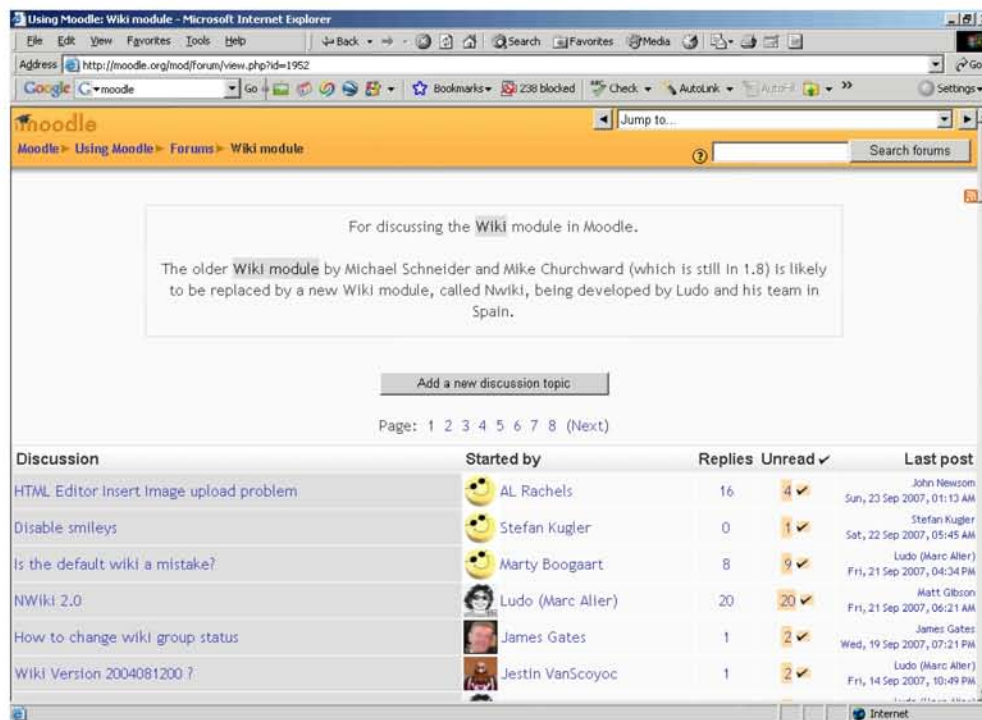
Using Moodle: Wiki module - Microsoft Internet Explorer

File Edit View Favorites Tools Help

Back Search Favorites Media

Address http://moodle.org/mod/forum/view.php?id=1952

Go

Google moodle Go Bookmarks 238 blocked Check AutoLink AutoFill Settings

moodle

Jump to...

Moodle ► Using Moodle ► Forums ► Wiki module

Search forums

For discussing the Wiki module in Moodle.

The older Wiki module by Michael Schneider and Mike Churchward (which is still in 1.8) is likely to be replaced by a new Wiki module, called Nwiki, being developed by Ludo and his team in Spain.

Add a new discussion topic

Page: 1 2 3 4 5 6 7 8 (Next)

| Discussion | Started by | Replies | Unread ✔ | Last post |
|---|---|---|---|---|
| HTML Editor Insert Image upload problem | AL Rachels | 16 | 4 ✔ | John Newsom Sun, 23 Sep 2007, 01:13 AM |
| Disable smileys | Stefan Kugler | 0 | 1 ✔ | Stefan Kugler Sat, 22 Sep 2007, 05:45 AM |
| Is the default wiki a mistake? | Marty Boogaart | 8 | 9 ✔ | Ludo (Marc Alier) Fri, 21 Sep 2007, 04:34 PM |
| NWiki 2.0 | Ludo (Marc Alier) | 20 | 20 ✔ | Matt Gibson Fri, 21 Sep 2007, 06:21 AM |
| How to change wiki group status | James Gates | 1 | 2 ✔ | James Gates Wed, 19 Sep 2007, 07:21 PM |
| Wiki Version 2004081200 ? | Jestin VanScoyoc | 1 | 2 ✔ | Ludo (Marc Alier) Fri, 14 Sep 2007, 10:49 PM |

Internet